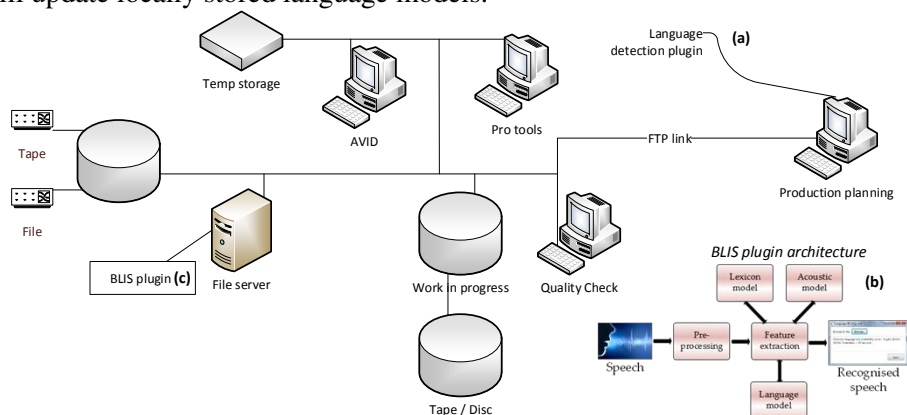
an update locally stored language models.

Temp storage

AVID

Pro tools

Language detection plugin

(a)

Tape

File

FTP link

Production planning

BLIS plugin (c)

File server

Work in progress

Quality Check

BLIS plugin architecture

Lexicon model

Acoustic model

(b)

Speech

Pre-processing

Feature extraction

Recognised speech

Language model

Tape / Disc